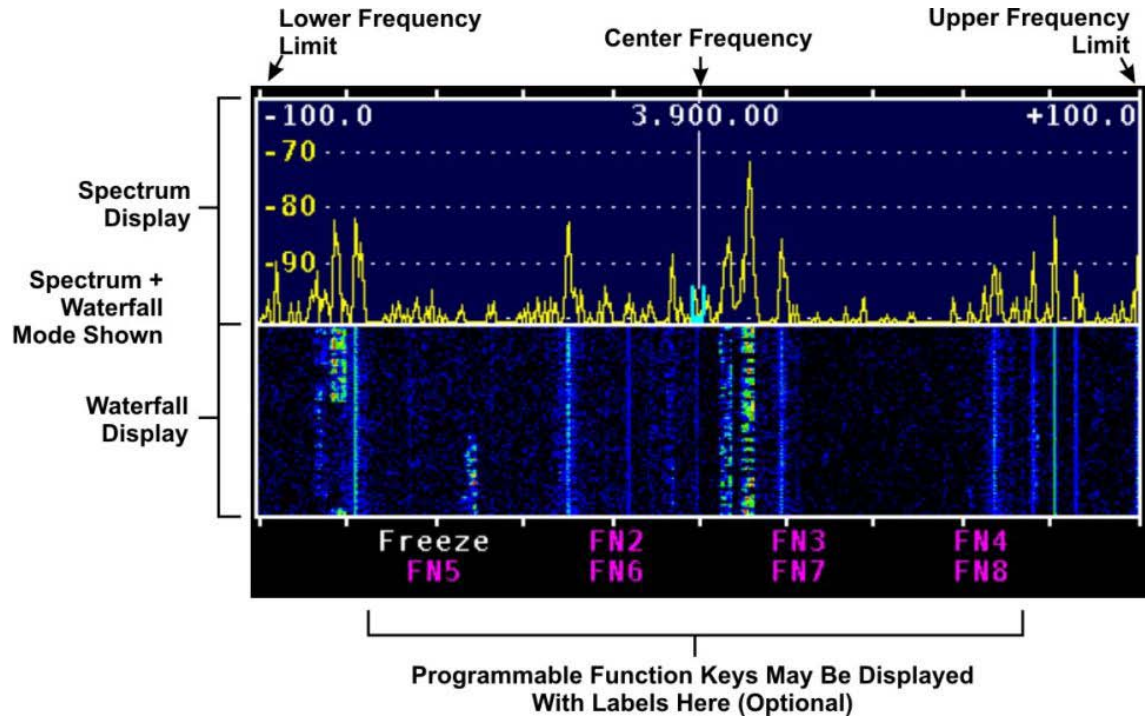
Lower Frequency Limit

Center Frequency

Upper Frequency Limit

-100.0

3.900.00

+100.0

-70

-80

-90

Spectrum Display

Spectrum + Waterfall Mode Shown

Waterfall Display

Freeze

FN2

FN3

FN4

FN5

FN6

FN7

FN8

Programmable Function Keys May Be Displayed With Labels Here (Optional)